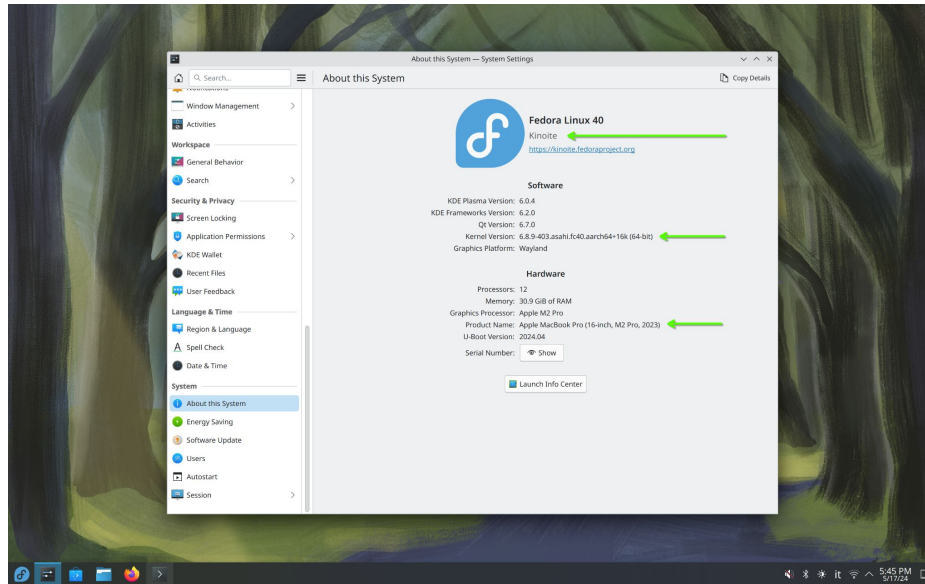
About this System — System Settings

Search...

About this System

Copy Details

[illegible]

Window Management

Activities

Workspace

General Behavior

Search

Security & Privacy

Screen Locking

Application Permissions

KDE Wallet

Recent Files

User Feedback

Language & Time

Region & Language

Spell Check

Date & Time

System

About this System

Energy Saving

Software Update

Users

Autostart

Session

Fedora Linux 40

Kinoite

https://kinoite.fedoraproject.org

Software

KDE Plasma Version: 6.0.4

KDE Frameworks Version: 6.2.0

Qt Version: 6.7.0

Kernel Version: 6.8.9-403.asahi.fc40.aarch64+16k (64-bit)

Graphics Platform: Wayland

Hardware

Processors: 12

Memory: 30.9 GiB of RAM

Graphics Processor: Apple M2 Pro

Product Name: Apple MacBook Pro (16-inch, M2 Pro, 2023)

U-Boot Version: 2024.04

Serial Number: Show

Launch Info Center

it

5:45 PM
5/17/24